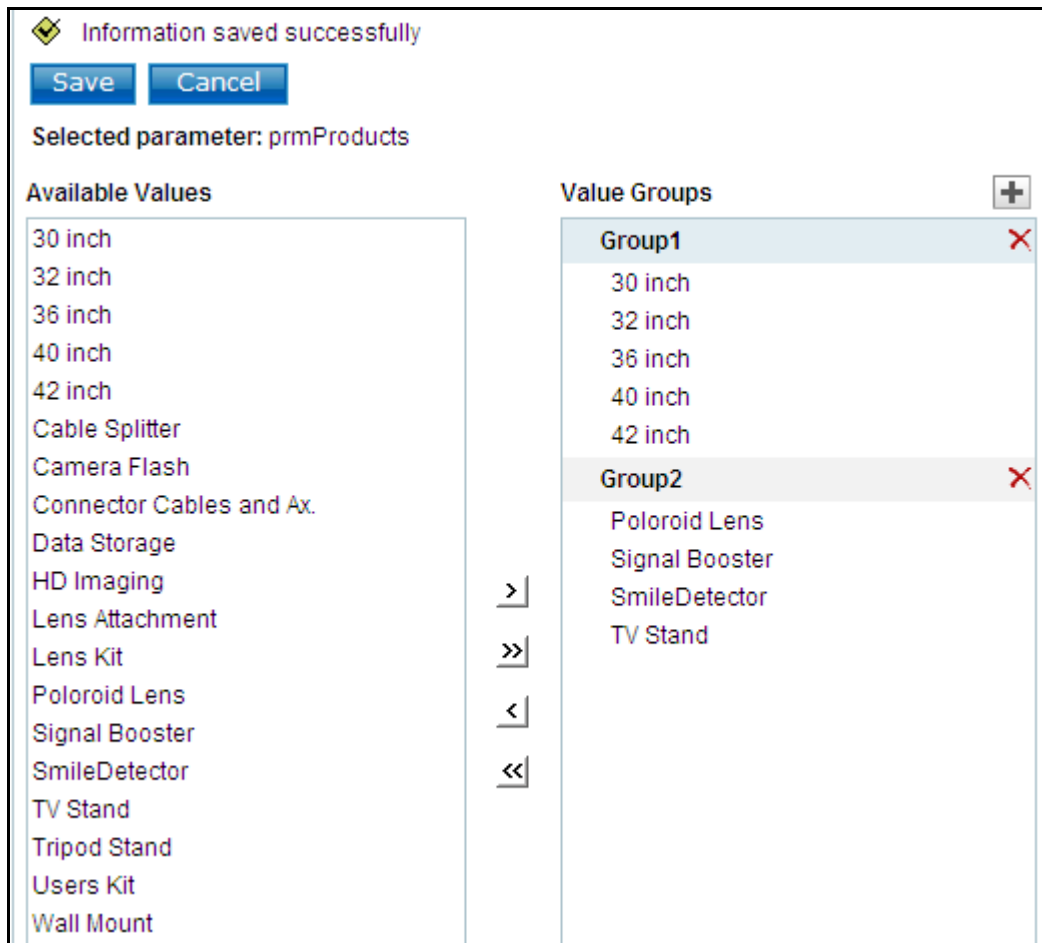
Information saved successfully

Save Cancel

Selected parameter: prmProducts

Available Values

30 inch
32 inch
36 inch
40 inch
42 inch
Cable Splitter
Camera Flash
Connector Cables and Ax.
Data Storage
HD Imaging
Lens Attachment
Lens Kit
Poloroid Lens
Signal Booster
SmileDetector
TV Stand
Tripod Stand
Users Kit
Wall Mount

>
>>
<
<<

Value Groups

Group1
30 inch
32 inch
36 inch
40 inch
42 inch
Group2
Poloroid Lens
Signal Booster
SmileDetector
TV Stand